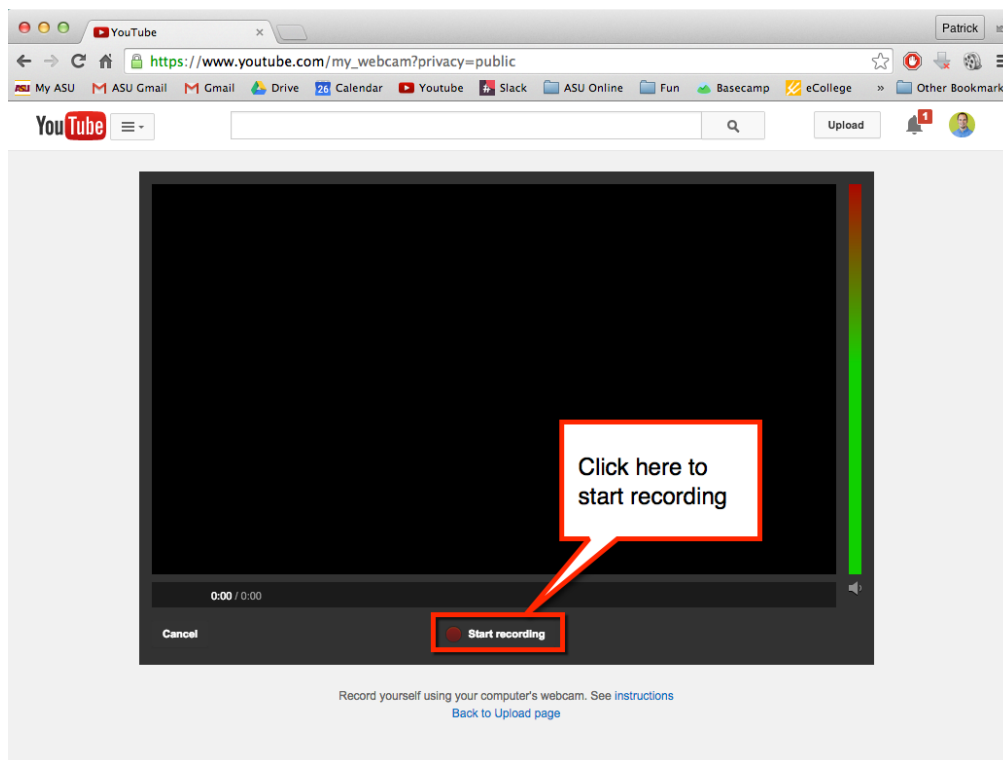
YouTube

Patrick

https://www.youtube.com/my_webcam?privacy=public

My ASU ASU Gmail Gmail Drive 26 Calendar Youtube Slack ASU Online Fun Basecamp eCollege » Other Bookmark

YouTube

Upload

1

Click here to start recording

0:00 / 0:00

Cancel

Start recording

Record yourself using your computer's webcam. See instructions
Back to Upload page